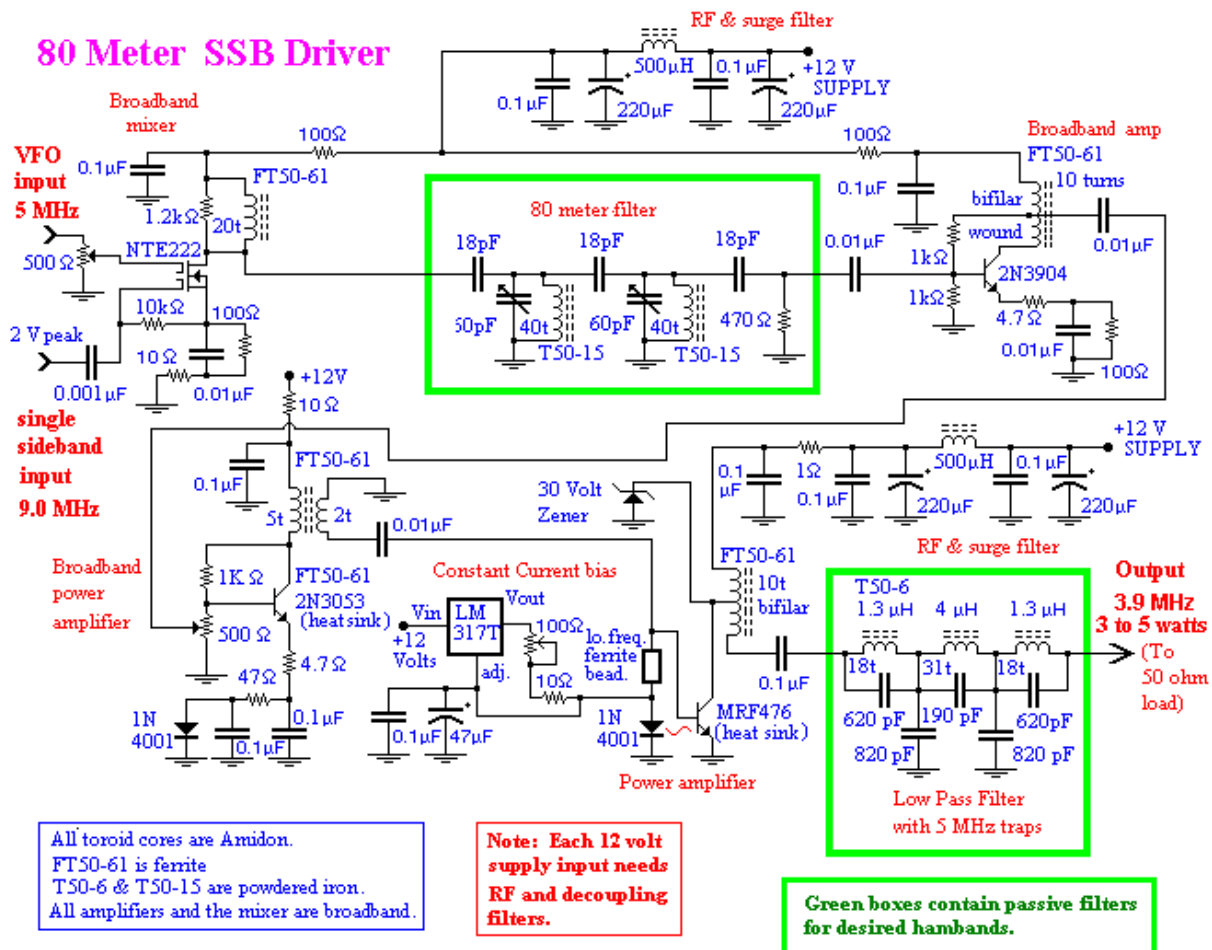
80 Meter SSB Driver

RF & surge filter
500μH
0.1μF
220μF
0.1μF
220μF
+12 V SUPPLY

Broadband mixer
100Ω
100Ω
Broadband amp
FT50-61
10 turns
bifilar wound

VFO input 5 MHz
0.1μF
1.2kΩ
FT50-61
20t
500 Ω
NTE222
10kΩ
100Ω
2 V peak
0.001μF
10 Ω
0.01μF

80 meter filter
18pF
18pF
18pF
50pF
40t
60pF
40t
470 Ω
T50-15
T50-15

0.1μF
0.01μF
0.01μF
1kΩ
2N3904
1kΩ
4.7 Ω
0.01μF
100Ω

single sideband input 9.0 MHz

+12V
10 Ω
0.1μF
FT50-61
5t
2t
0.01μF

30 Volt Zener

+12 V SUPPLY
0.1 μF
1Ω
0.1μF
500μH
220μF
0.1μF
220μF
RF & surge filter

Broadband power amplifier
1K Ω
FT50-61
2N3053 (heat sink)
500 Ω
4.7 Ω
47Ω
1N 4001
0.1μF
0.1μF

Constant Current bias
Vin
+12 Volts
LM 317T
Vout
100Ω
adj.
10Ω
lo.freq. ferrite bead.
0.1μF
47μF
1N 4001
MRF476 (heat sink)
Power amplifier

FT50-61
10t bifilar
0.1μF

T50-6
1.3 μH
4 μH
1.3 μH
18t
31t
18t
620 pF
190 pF
620pF
820 pF
820 pF
Low Pass Filter with 5 MHz traps

Output
3.9 MHz
3 to 5 watts
(To 50 ohm load)

All toroid cores are Amidon.
FT50-61 is ferrite
T50-6 & T50-15 are powdered iron.
All amplifiers and the mixer are broadband.

Note: Each 12 volt supply input needs RF and decoupling filters.

Green boxes contain passive filters for desired hambands.